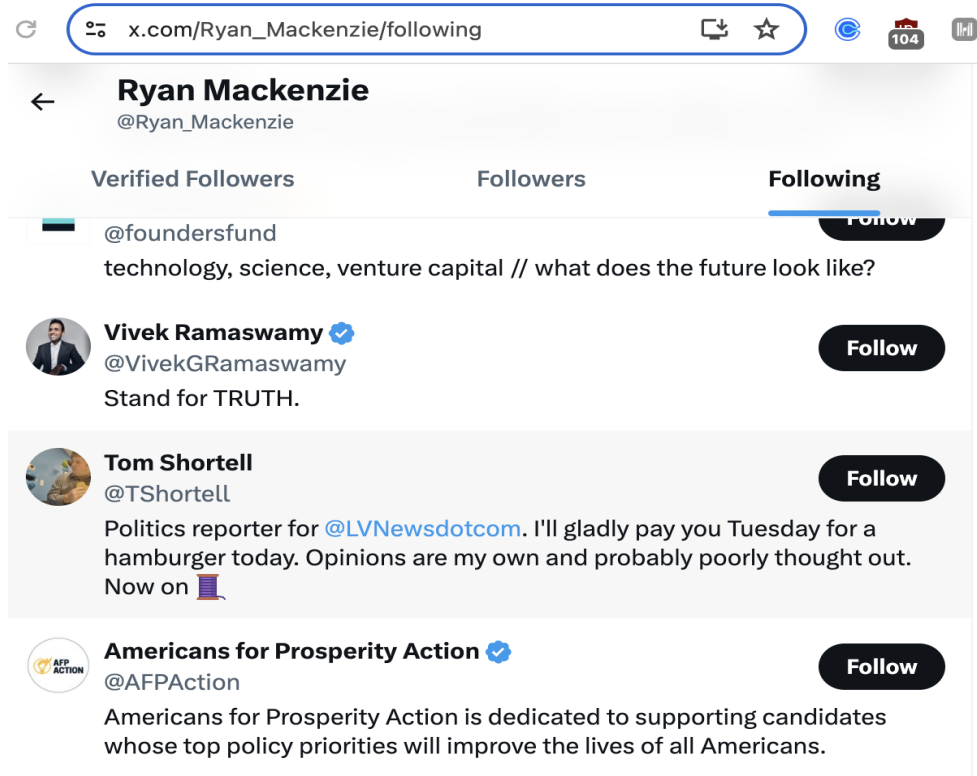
x.com/Ryan_Mackenzie/following

104

Ryan Mackenzie
@Ryan_Mackenzie

Verified Followers | Followers | Following

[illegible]
@foundersfund
technology, science, venture capital // what does the future look like?

Vivek Ramaswamy
@VivekGRamaswamy
Stand for TRUTH.
Follow

Tom Shortell
@TShortell
Politics reporter for @LVNewsdotcom. I'll gladly pay you Tuesday for a hamburger today. Opinions are my own and probably poorly thought out. Now on 🧵
Follow

AFP ACTION
Americans for Prosperity Action
@AFPAction
Americans for Prosperity Action is dedicated to supporting candidates whose top policy priorities will improve the lives of all Americans.
Follow